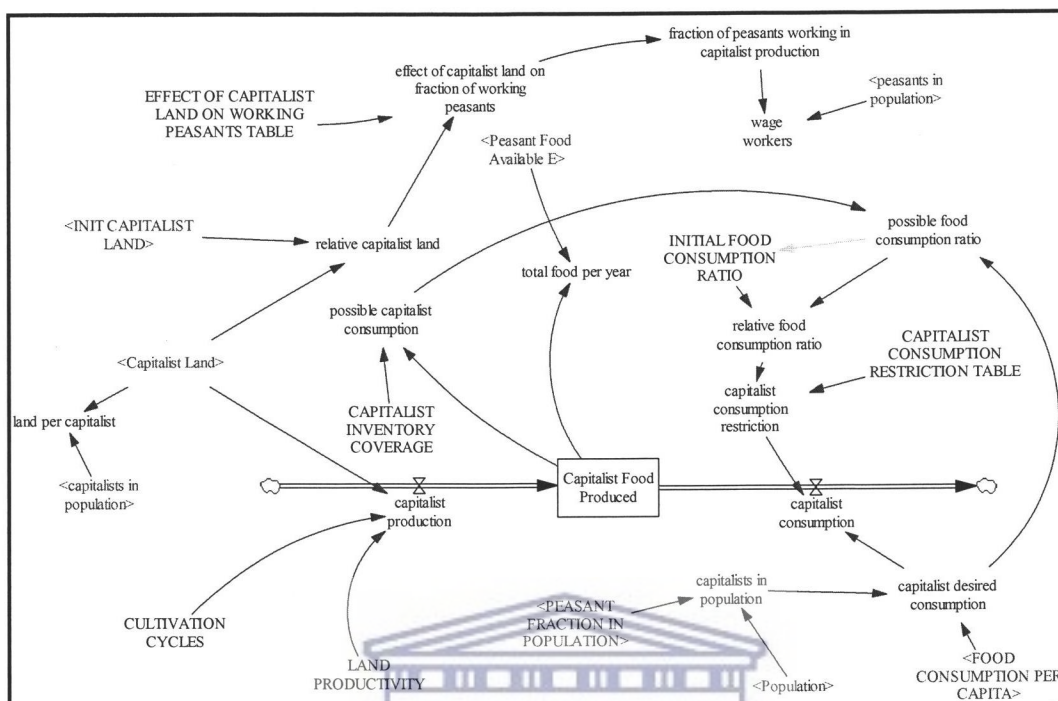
fraction of peasants working in capitalist production

effect of capitalist land on fraction of working peasants

<peasants in population>

EFFECT OF CAPITALIST LAND ON WORKING PEASANTS TABLE

wage workers

<Peasant Food Available E>

<INIT CAPITALIST LAND>

relative capitalist land

possible food consumption ratio

INITIAL FOOD CONSUMPTION RATIO

total food per year

possible capitalist consumption

relative food consumption ratio

CAPITALIST CONSUMPTION RESTRICTION TABLE

<Capitalist Land>

capitalist consumption restriction

land per capitalist

CAPITALIST INVENTORY COVERAGE

<capitalists in population>

capitalist production

Capitalist Food Produced

capitalist consumption

capitalists in population

capitalist desired consumption

CULTIVATION CYCLES

<PEASANT FRACTION IN POPULATION>

LAND PRODUCTIVITY

<Population>

<FOOD CONSUMPTION PER CAPITA>